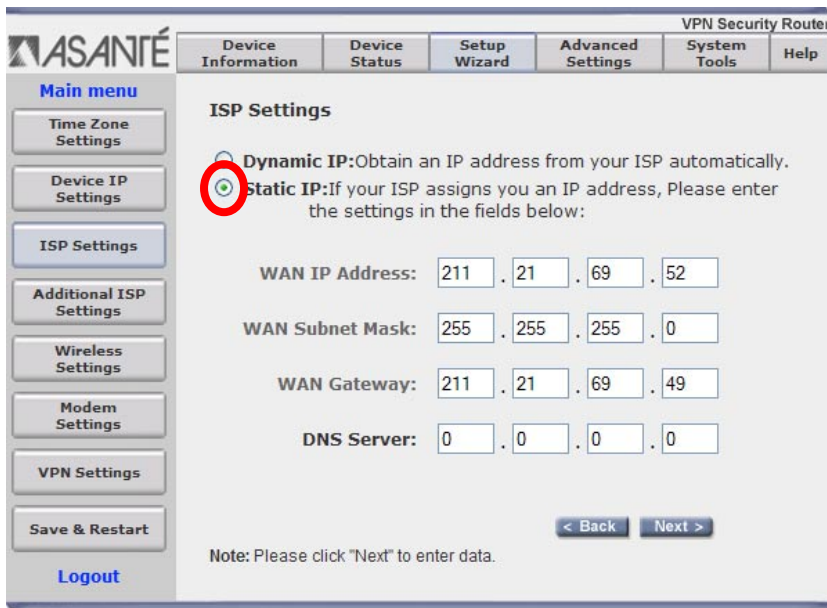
VPN Security Router

ASANTÉ

Device Information | Device Status | Setup Wizard | Advanced Settings | System Tools | Help

Main menu
Time Zone Settings
Device IP Settings
ISP Settings
Additional ISP Settings
Wireless Settings
Modem Settings
VPN Settings
Save & Restart
Logout

ISP Settings

Dynamic IP: Obtain an IP address from your ISP automatically.
Static IP: If your ISP assigns you an IP address, Please enter the settings in the fields below:

WAN IP Address: 211 . 21 . 69 . 52
WAN Subnet Mask: 255 . 255 . 255 . 0
WAN Gateway: 211 . 21 . 69 . 49
DNS Server: 0 . 0 . 0 . 0

< Back   Next >

Note: Please click "Next" to enter data.